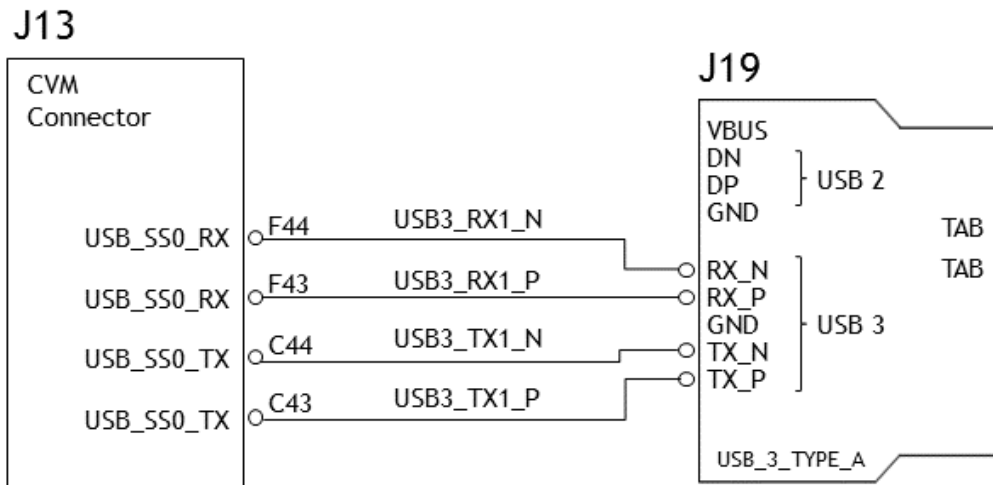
J13

CVM Connector

USB_SS0_RX
F44
USB3_RX1_N

USB_SS0_RX
F43
USB3_RX1_P

USB_SS0_TX
C44
USB3_TX1_N

USB_SS0_TX
C43
USB3_TX1_P

J19

VBUS
DN
DP
GND
USB 2

RX_N
RX_P
GND
TX_N
TX_P
USB 3

TAB
TAB

USB_3_TYPE_A